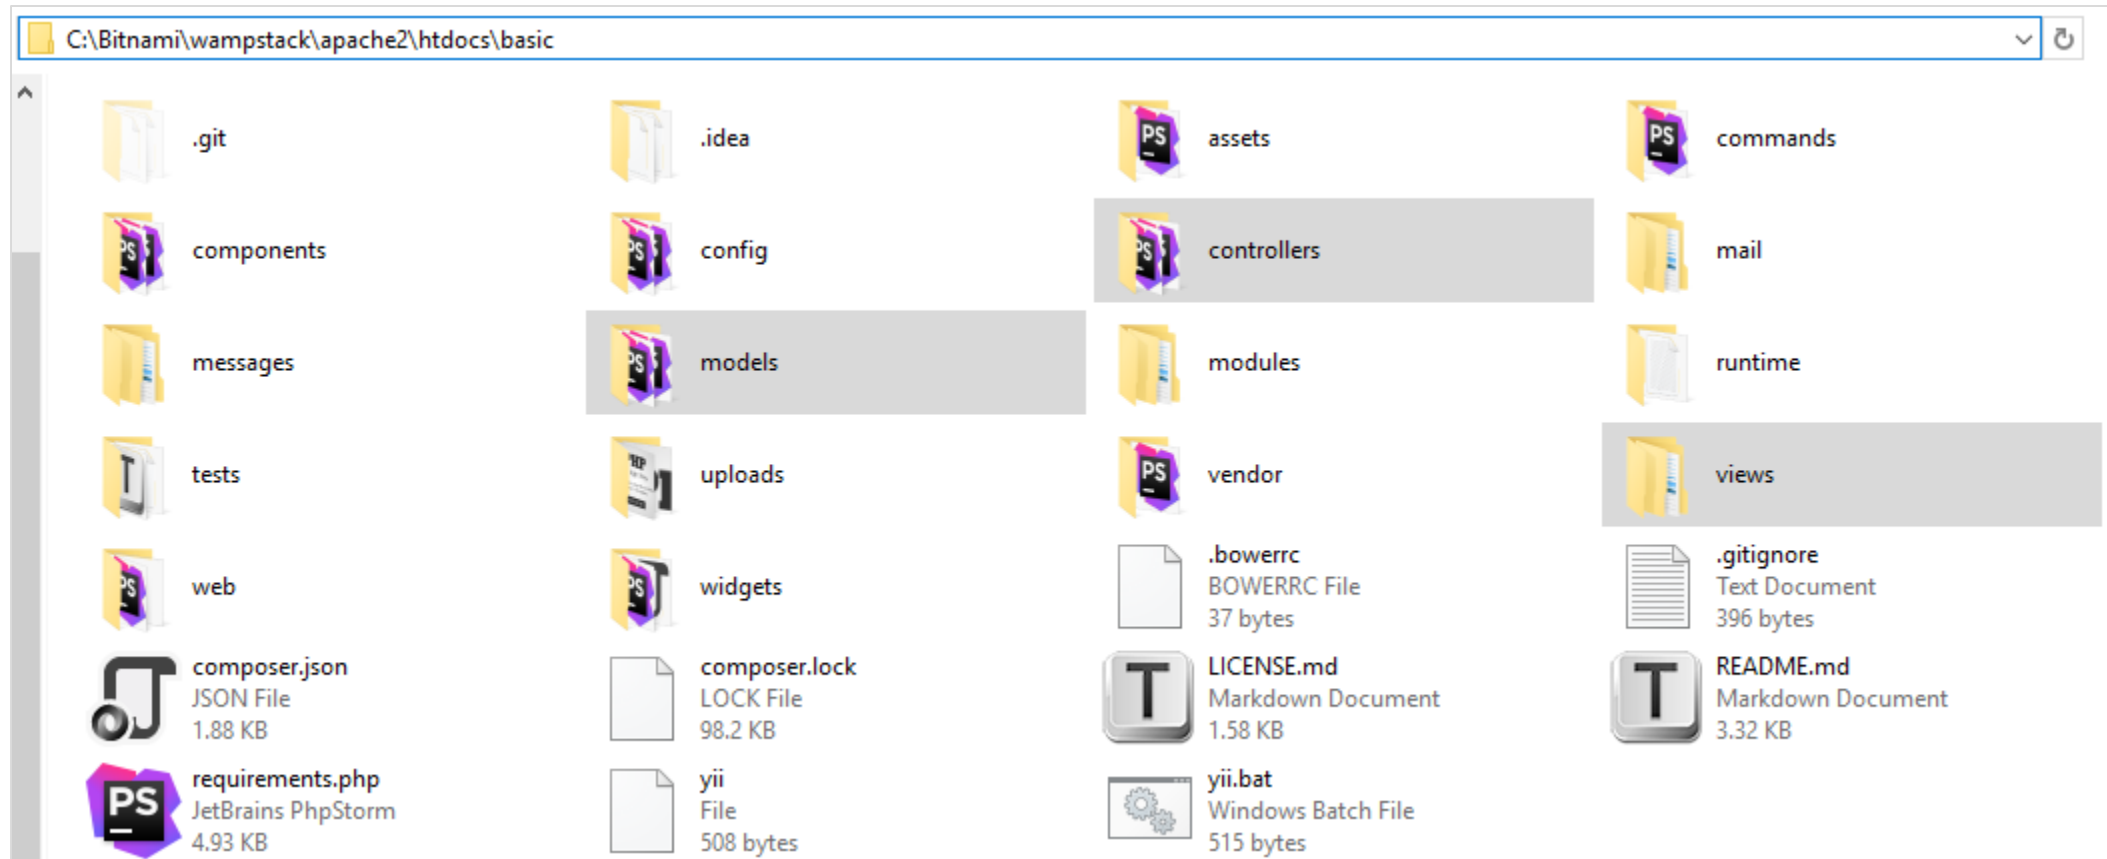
C:\Bitnami\wampstack\apache2\htdocs\basic

.git

.idea

assets

commands

components

config

controllers

mail

messages

models

modules

runtime

tests

uploads

vendor

views

web

widgets

.bowerrc
BOWERRC File
37 bytes

.gitignore
Text Document
396 bytes

composer.json
JSON File
1.88 KB

composer.lock
LOCK File
98.2 KB

LICENSE.md
Markdown Document
1.58 KB

README.md
Markdown Document
3.32 KB

requirements.php
JetBrains PhpStorm
4.93 KB

yii
File
508 bytes

yii.bat
Windows Batch File
515 bytes